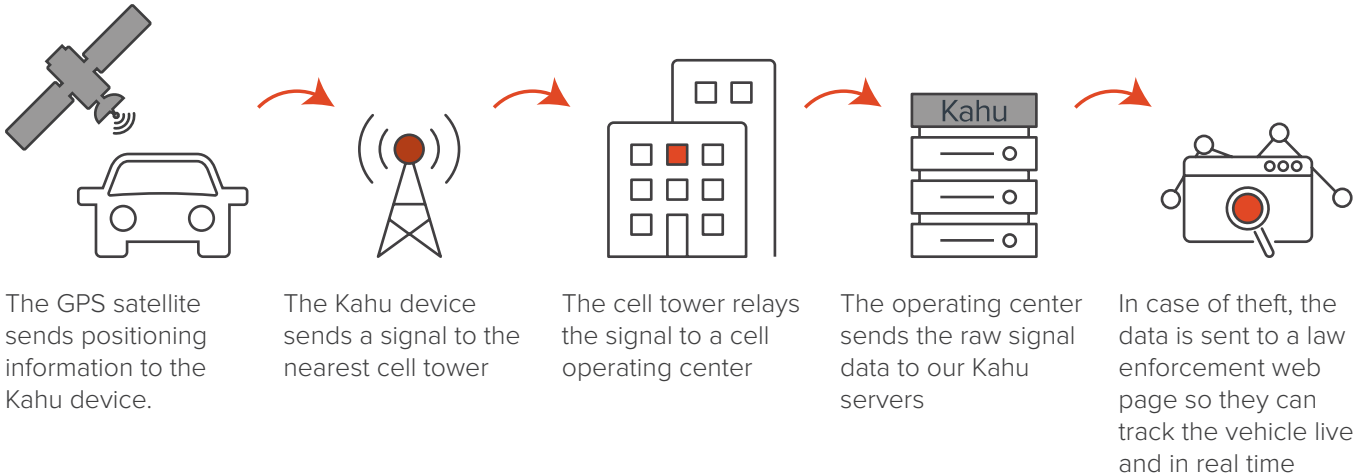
Kahu

The GPS satellite sends positioning information to the Kahu device.

The Kahu device sends a signal to the nearest cell tower

The cell tower relays the signal to a cell operating center

The operating center sends the raw signal data to our Kahu servers

In case of theft, the data is sent to a law enforcement web page so they can track the vehicle live and in real time